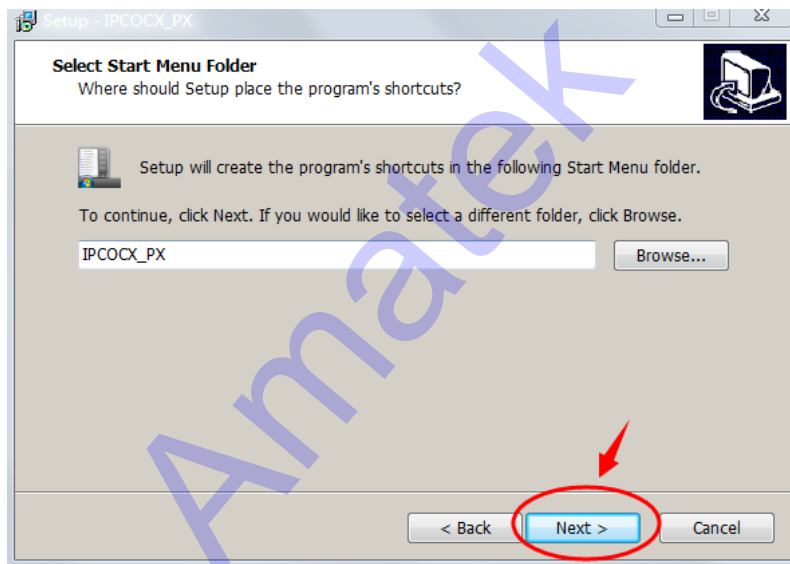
Setup - IPCOCX_PX

Select Start Menu Folder
Where should Setup place the program's shortcuts?

Setup will create the program's shortcuts in the following Start Menu folder.

To continue, click Next. If you would like to select a different folder, click Browse.

IPCOCX_PX

Browse...

Amatek

< Back

Next >

Cancel